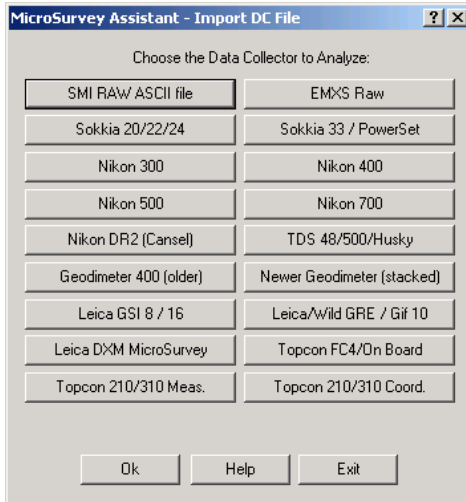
MicroSurvey Assistant - Import DC File

?

X

Choose the Data Collector to Analyze:

SMI RAW ASCII file

EMXS Raw

Sokkia 20/22/24

Sokkia 33 / PowerSet

Nikon 300

Nikon 400

Nikon 500

Nikon 700

Nikon DR2 (Cansel)

TDS 48/500/Husky

Geodimeter 400 (older)

Newer Geodimeter (stacked)

Leica GSI 8 / 16

Leica/Wild GRE / Gif 10

Leica DXM MicroSurvey

Topcon FC4/On Board

Topcon 210/310 Meas.

Topcon 210/310 Coord.

Ok

Help

Exit